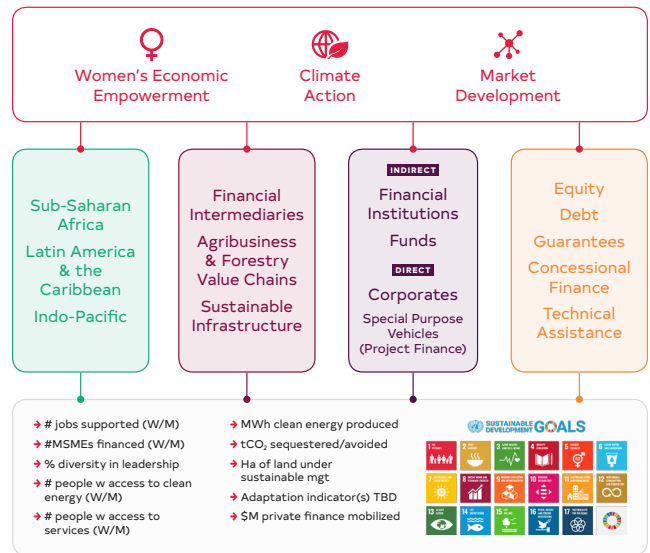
Women's Economic Empowerment

Climate Action

Market Development

Sub-Saharan Africa

Latin America & the Caribbean

Indo-Pacific

Financial Intermediaries

Agribusiness & Forestry Value Chains

Sustainable Infrastructure

INDIRECT

Financial Institutions

Funds

DIRECT

Corporates

Special Purpose Vehicles (Project Finance)

Equity

Debt

Guarantees

Concessional Finance

Technical Assistance

# jobs supported (W/M)

#MSMEs financed (W/M)

% diversity in leadership

# people w access to clean energy (W/M)

# people w access to services (W/M)

MWh clean energy produced

$tCO_2$ sequestered/avoided

Ha of land under sustainable mgt

Adaptation indicator(s) TBD

$M private finance mobilized

SUSTAINABLE DEVELOPMENT GOALS